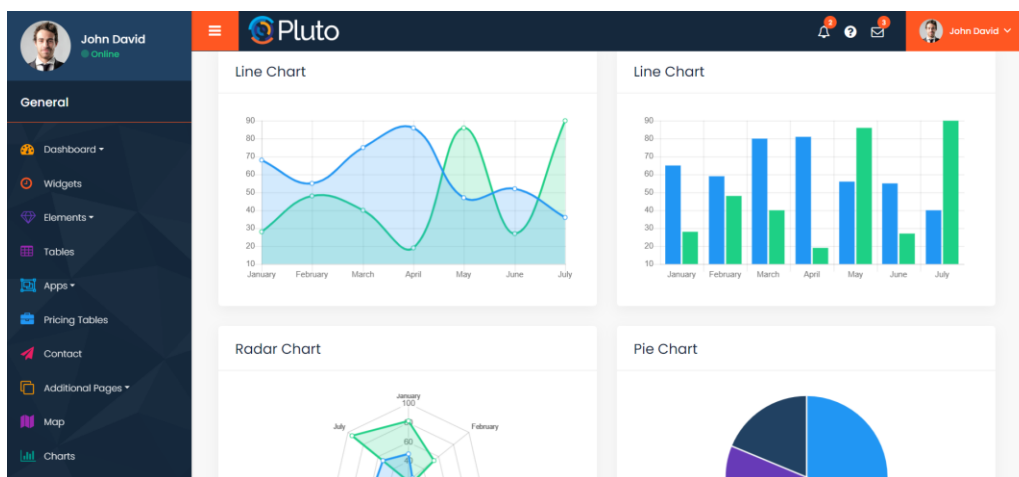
John David
Online

General

Dashboard
Widgets
Elements
Tables
Apps
Pricing Tables
Contact
Additional Pages
Map
Charts

Pluto

2 3

John David

Line Chart

90
80
70
60
50
40
30
20
10

January February March April May June July

Line Chart

90
80
70
60
50
40
30
20
10

January February March April May June July

Radar Chart

January
100
80
60
July
February

Pie Chart